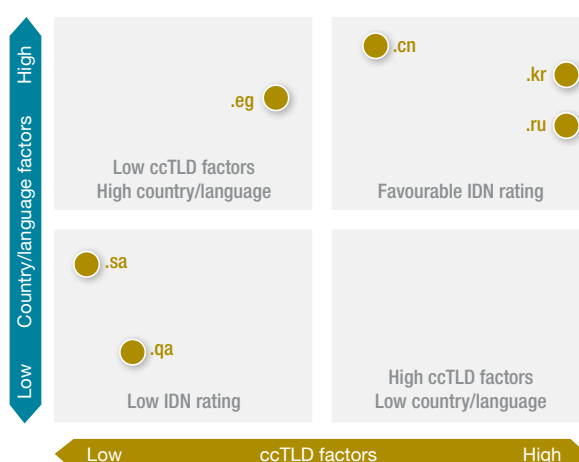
High
Country/language factors
Low

.eg
Low ccTLD factors
High country/language

.cn
.kr
.ru
Favourable IDN rating

.sa
.qa
Low IDN rating

High ccTLD factors
Low country/language

Low
ccTLD factors
High